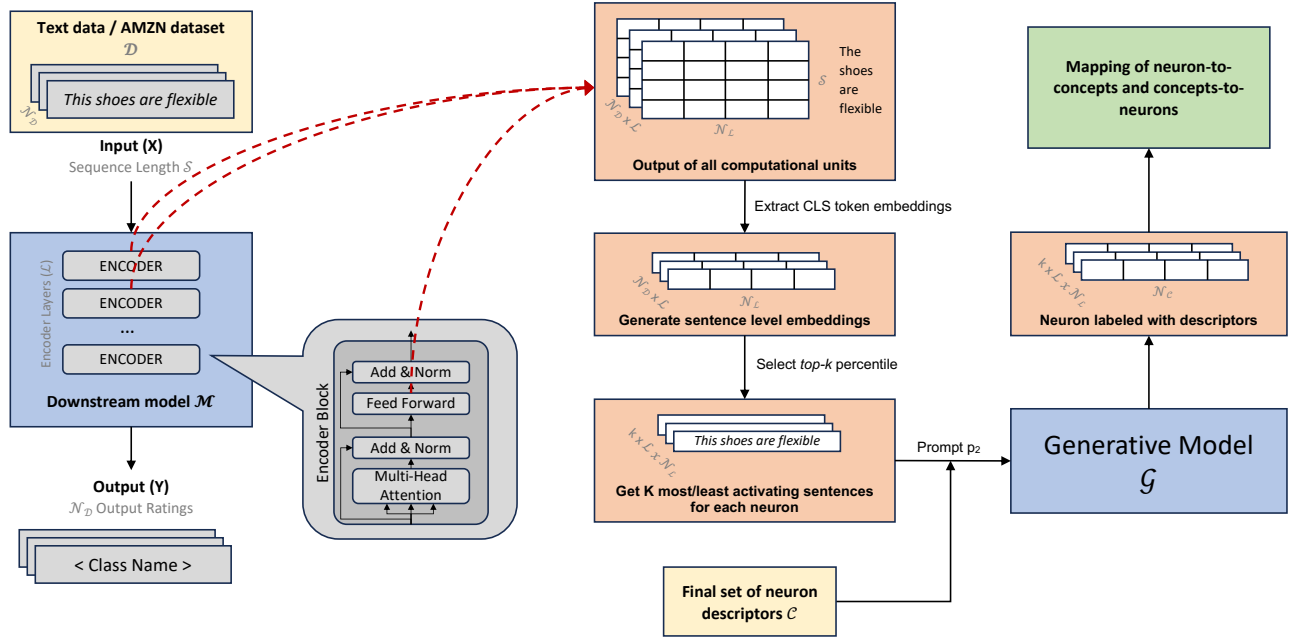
Text data / AMZN dataset
$\mathcal{D}$
$\mathcal{N}_{\mathcal{D}}$
This shoes are flexible

Input (X)
Sequence Length $\mathcal{S}$

Encoder Layers ($\mathcal{L}$)
ENCODER
ENCODER
...
ENCODER
Downstream model $\mathcal{M}$

Output (Y)
$\mathcal{N}_{\mathcal{D}}$ Output Ratings
< Class Name >

Encoder Block
Add & Norm
Feed Forward
Add & Norm
Multi-Head Attention

$\mathcal{N}_{\mathcal{D}} \times \mathcal{L}$
$\mathcal{N}_{\mathcal{L}}$
$\mathcal{S}$
The shoes are flexible
Output of all computational units

Extract CLS token embeddings

$\mathcal{N}_{\mathcal{D}} \times \mathcal{L}$
$\mathcal{N}_{\mathcal{L}}$
Generate sentence level embeddings

Select top-k percentile

$k \times \mathcal{L} \times \mathcal{N}_{\mathcal{L}}$
This shoes are flexible
Get K most/least activating sentences for each neuron

Prompt $p_2$

Generative Model
$\mathcal{G}$

Final set of neuron descriptors $\mathcal{C}$

$k \times \mathcal{L} \times \mathcal{N}_{\mathcal{C}}$
$\mathcal{N}_{\mathcal{C}}$
Neuron labeled with descriptors

Mapping of neuron-to-concepts and concepts-to-neurons